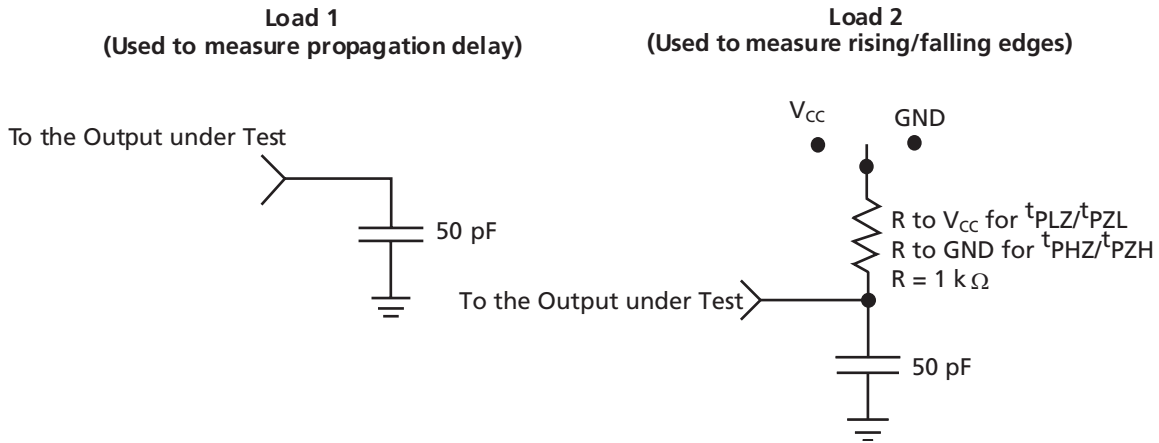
Load 1
(Used to measure propagation delay)

Load 2
(Used to measure rising/falling edges)

To the Output under Test

50 pF

$V_{CC}$

GND

R to $V_{CC}$ for $t_{PLZ}/t_{PZL}$
R to GND for $t_{PHZ}/t_{PZH}$
R = 1 k$\Omega$

To the Output under Test

50 pF